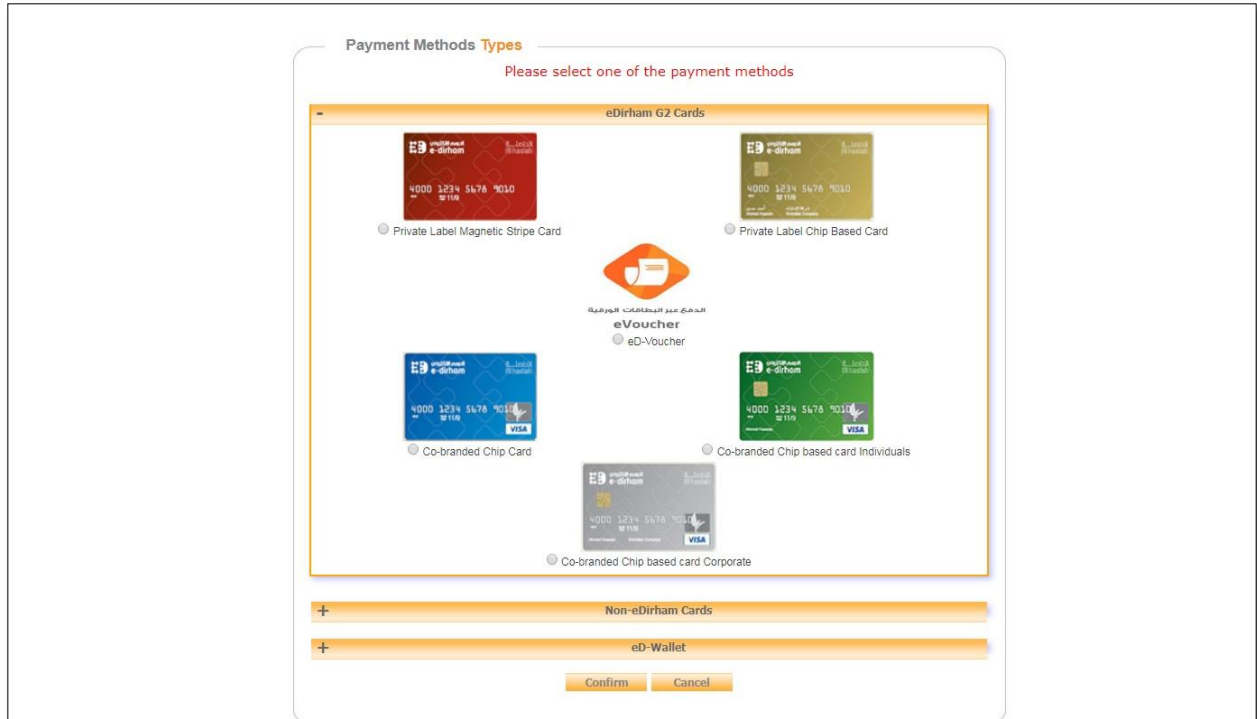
Payment Methods Types

Please select one of the payment methods

- eDirham G2 Cards

e-dirham
4000 1234 5678 9010
Private Label Magnetic Stripe Card

e-dirham
4000 1234 5678 9010
Private Label Chip Based Card

الدفع عبر البطاقات الورقية
eVoucher
eD-Voucher

e-dirham
4000 1234 5678 9010
VISA
Co-branded Chip Card

e-dirham
4000 1234 5678 9010
VISA
Co-branded Chip based card Individuals

e-dirham
4000 1234 5678 9010
VISA
Co-branded Chip based card Corporate

+ Non-eDirham Cards

+ eD-Wallet

Confirm Cancel